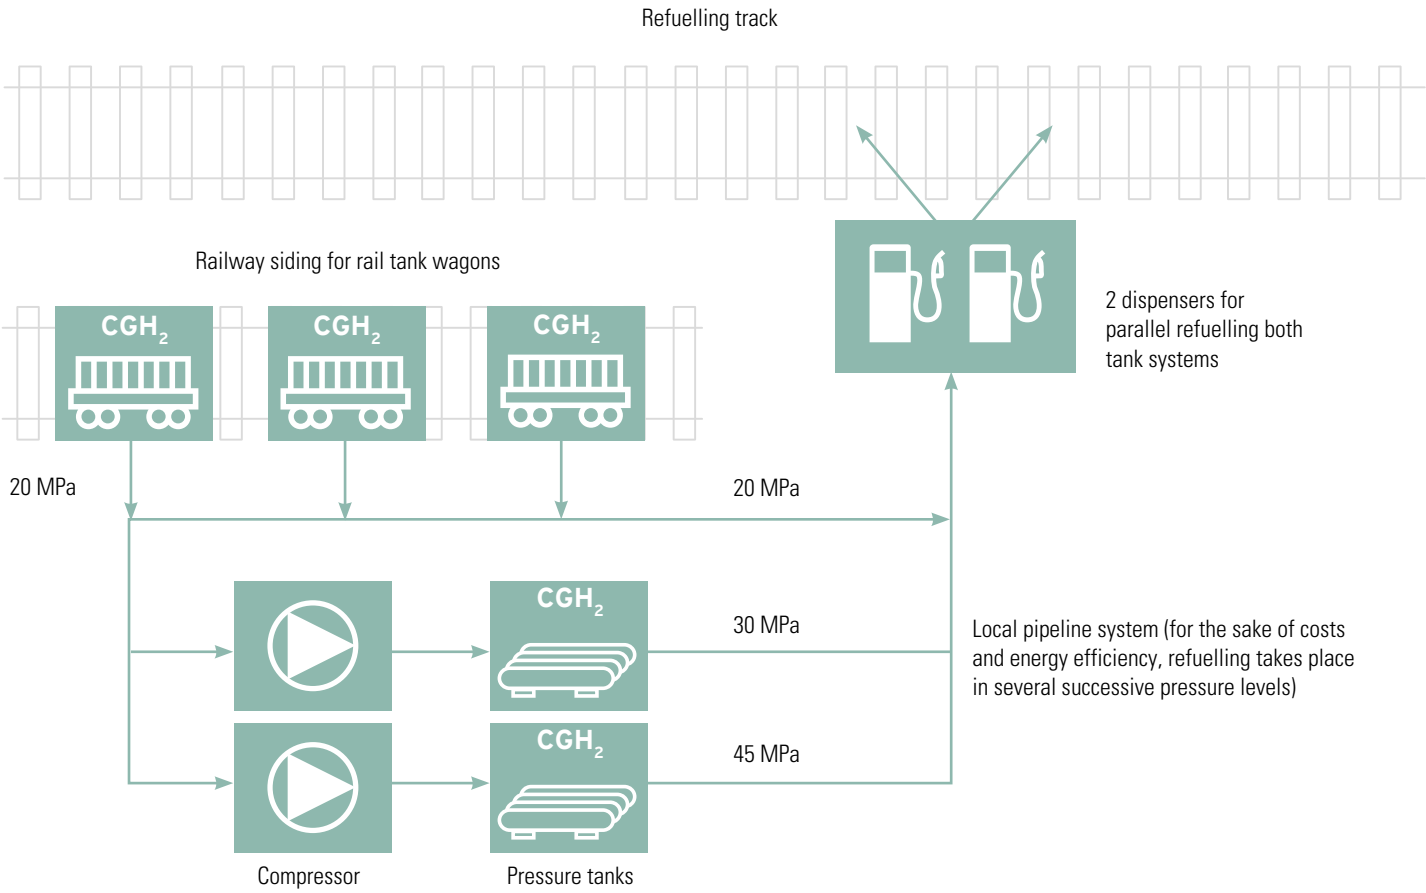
Refuelling track

Railway siding for rail tank wagons

$CGH_2$

$CGH_2$

$CGH_2$

2 dispensers for parallel refuelling both tank systems

20 MPa

20 MPa

$CGH_2$

30 MPa

Local pipeline system (for the sake of costs and energy efficiency, refuelling takes place in several successive pressure levels)

$CGH_2$

45 MPa

Compressor

Pressure tanks